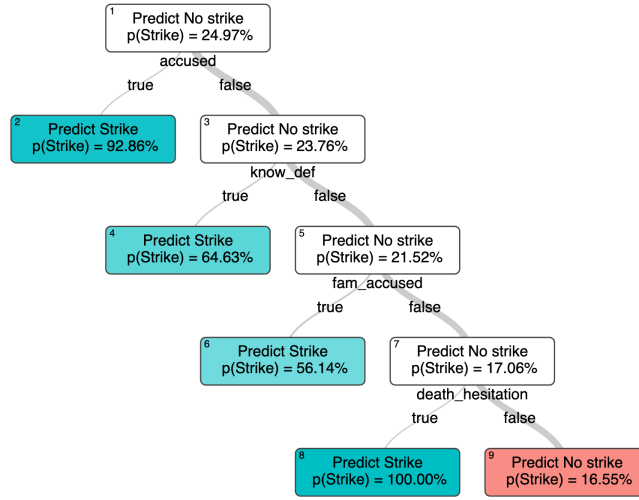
1
Predict No strike
p(Strike) = 24.97%

accused

true

false

2
Predict Strike
p(Strike) = 92.86%

3
Predict No strike
p(Strike) = 23.76%

know_def

true

false

4
Predict Strike
p(Strike) = 64.63%

5
Predict No strike
p(Strike) = 21.52%

fam_accused

true

false

6
Predict Strike
p(Strike) = 56.14%

7
Predict No strike
p(Strike) = 17.06%

death_hesitation

true

false

8
Predict Strike
p(Strike) = 100.00%

9
Predict No strike
p(Strike) = 16.55%